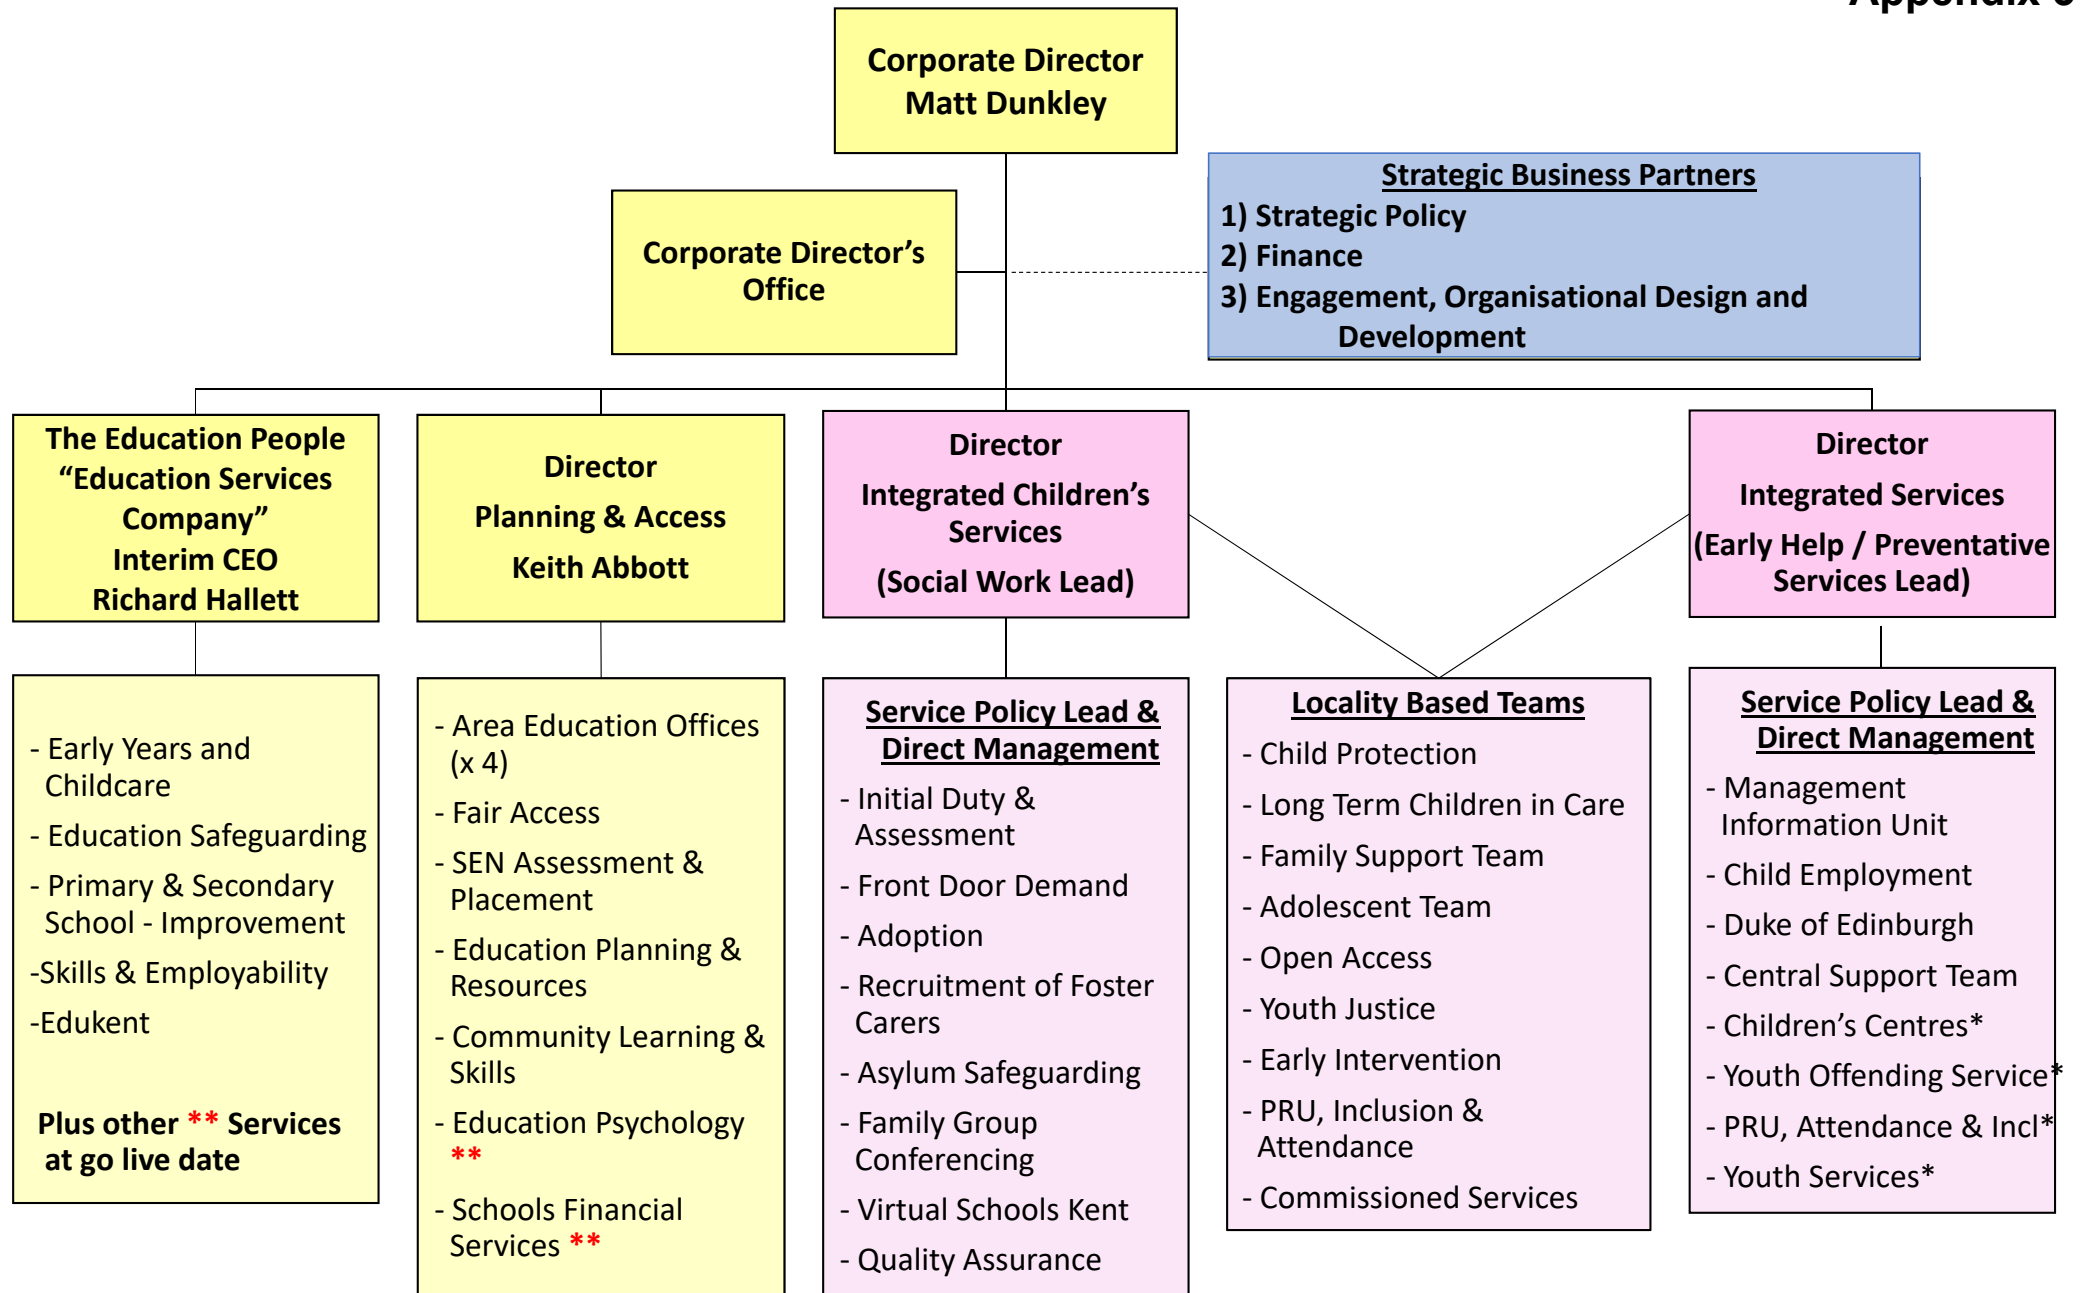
Appendix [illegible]

Corporate Director
Matt Dunkley

Corporate Director's Office

Strategic Business Partners
1) Strategic Policy
2) Finance
3) Engagement, Organisational Design and Development

The Education People "Education Services Company"
Interim CEO
Richard Hallett

Director
Planning & Access
Keith Abbott

Director
Integrated Children's Services
(Social Work Lead)

Director
Integrated Services
(Early Help / Preventative Services Lead)

- Early Years and Childcare
- Education Safeguarding
- Primary & Secondary School - Improvement
-Skills & Employability
-Edukent

Plus other ** Services at go live date

- Area Education Offices (x 4)
- Fair Access
- SEN Assessment & Placement
- Education Planning & Resources
- Community Learning & Skills
- Education Psychology **
- Schools Financial Services **

Service Policy Lead & Direct Management
- Initial Duty & Assessment
- Front Door Demand
- Adoption
- Recruitment of Foster Carers
- Asylum Safeguarding
- Family Group Conferencing
- Virtual Schools Kent
- Quality Assurance

Locality Based Teams
- Child Protection
- Long Term Children in Care
- Family Support Team
- Adolescent Team
- Open Access
- Youth Justice
- Early Intervention
- PRU, Inclusion & Attendance
- Commissioned Services

Service Policy Lead & Direct Management
- Management Information Unit
- Child Employment
- Duke of Edinburgh
- Central Support Team
- Children's Centres*
- Youth Offending Service*
- PRU, Attendance & Incl*
- Youth Services*